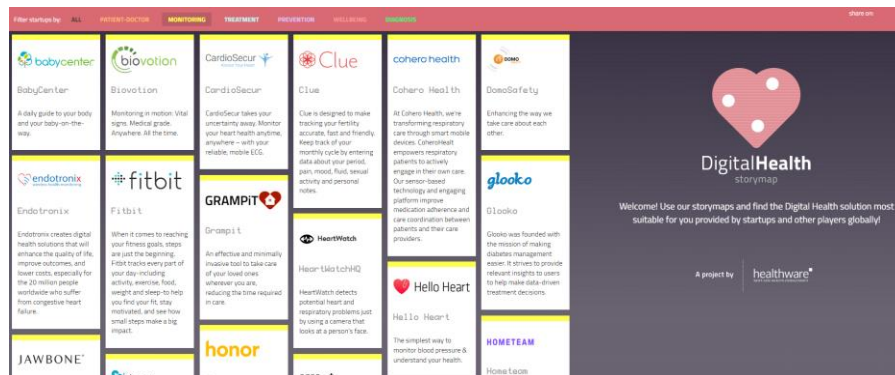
Filter startups by: ALL PATIENT-DOCTOR MONITORING TREATMENT PREVENTION WELLBEING DIAGNOSIS

share on

babycenter

BabyCenter

A daily guide to your body and your baby-on-the-way.

biovotion

Biovotion

Monitoring in motion. Vital signs. Medical grade. Anywhere. All the time.

CardioSecur

CardioSecur

CardioSecur takes your uncertainty away. Monitor your heart health anytime, anywhere – with your reliable, mobile ECG.

Clue

Clue

Clue is designed to make tracking your fertility accurate, fast and friendly. Keep track of your monthly cycle by entering data about your period, pain, mood, fluid, sexual activity and personal notes.

cohero health

Cohero Health

At Cohero Health, we're transforming respiratory care through smart mobile devices. CoheroHealt empowers respiratory patients to actively engage in their own care. Our sensor-based technology and engaging platform improve medication adherence and care coordination between patients and their care providers.

DOMO

DomoSafety

Enhancing the way we take care about each other.

endotronix

Endotronix

Endotronix creates digital health solutions that will enhance the quality of life, improve outcomes, and lower costs, especially for the 20 million people worldwide who suffer from congestive heart failure.

fitbit

Fitbit

When it comes to reaching your fitness goals, steps are just the beginning. Fitbit tracks every part of your day-including activity, exercise, food, weight and sleep-to help you find your fit, stay motivated, and see how small steps make a big impact.

GRAMPiT

Grampit

An effective and minimally invasive tool to take care of your loved ones wherever you are, reducing the time required in care.

HeartWatch

HeartWatchHQ

HeartWatch detects potential heart and respiratory problems just by using a camera that looks at a person's face.

Hello Heart

Hello Heart

The simplest way to monitor blood pressure & understand your health.

glooko

Glooko

Glooko was founded with the mission of making diabetes management easier. It strives to provide relevant insights to users to help make data-driven treatment decisions.

JAWBONE

honor

HOMETEAM

Hometeam

DigitalHealth
storymap

Welcome! Use our storymaps and find the Digital Health solution most suitable for you provided by startups and other players globally!

A project by healthware